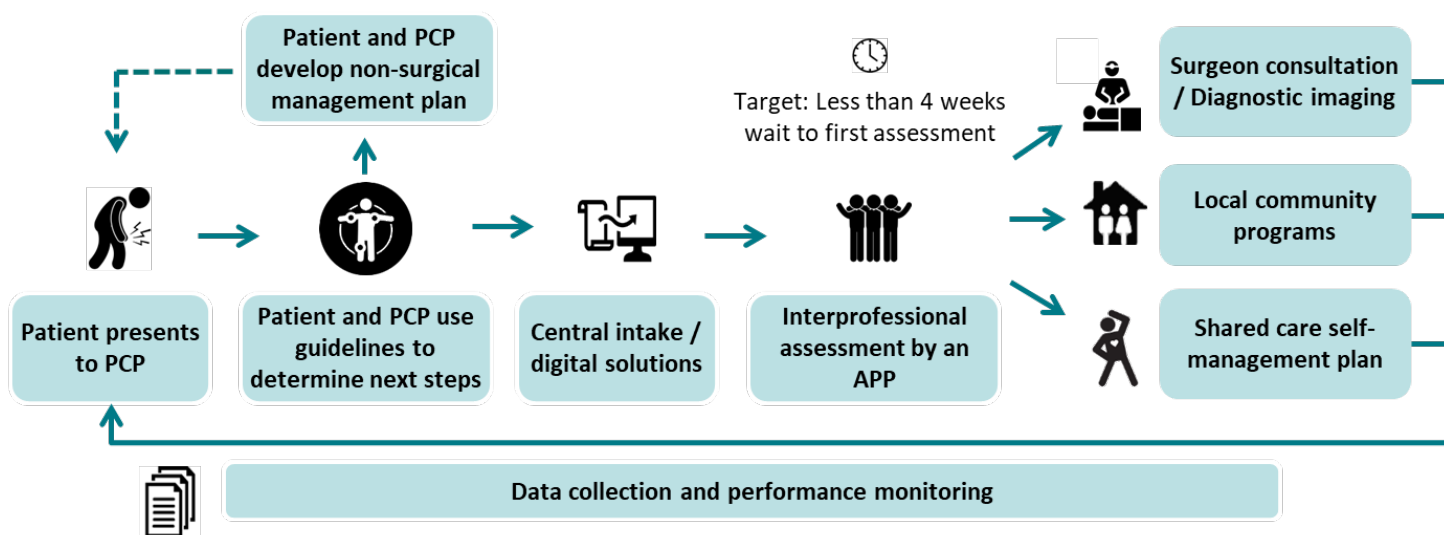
Patient and PCP develop non-surgical management plan

Target: Less than 4 weeks wait to first assessment

Surgeon consultation / Diagnostic imaging

Local community programs

Shared care self-management plan

Patient presents to PCP

Patient and PCP use guidelines to determine next steps

Central intake / digital solutions

Interprofessional assessment by an APP

Data collection and performance monitoring